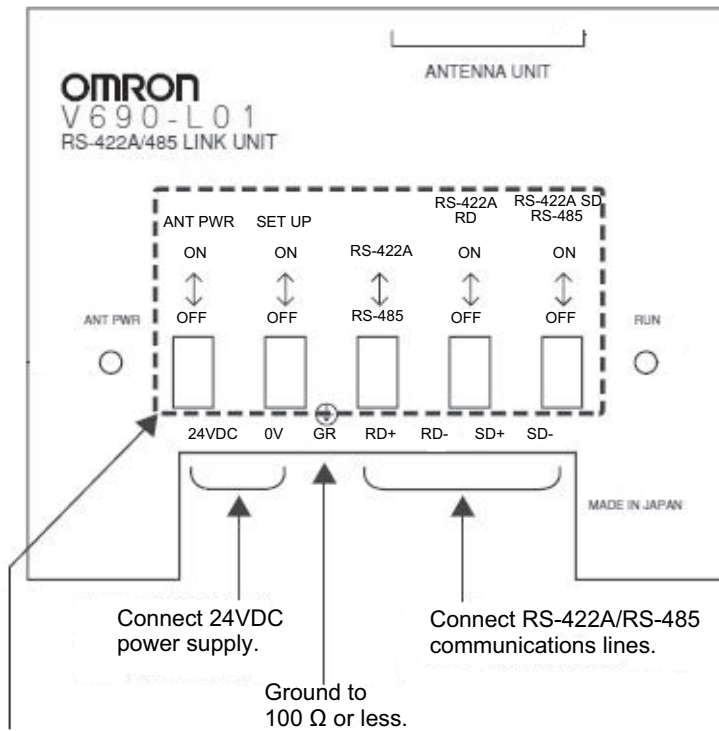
ANTENNA UNIT

OMRON
V690-L01
RS-422A/485 LINK UNIT

ANT PWR
ON
OFF

SET UP
ON
OFF

RS-422A
RS-485

RS-422A RD
ON
OFF

RS-422A SD RS-485
ON
OFF

ANT PWR

RUN

24VDC 0V GR RD+ RD- SD+ SD-

MADE IN JAPAN

Connect 24VDC power supply.

Ground to 100 Ω or less.

Connect RS-422A/RS-485 communications lines.